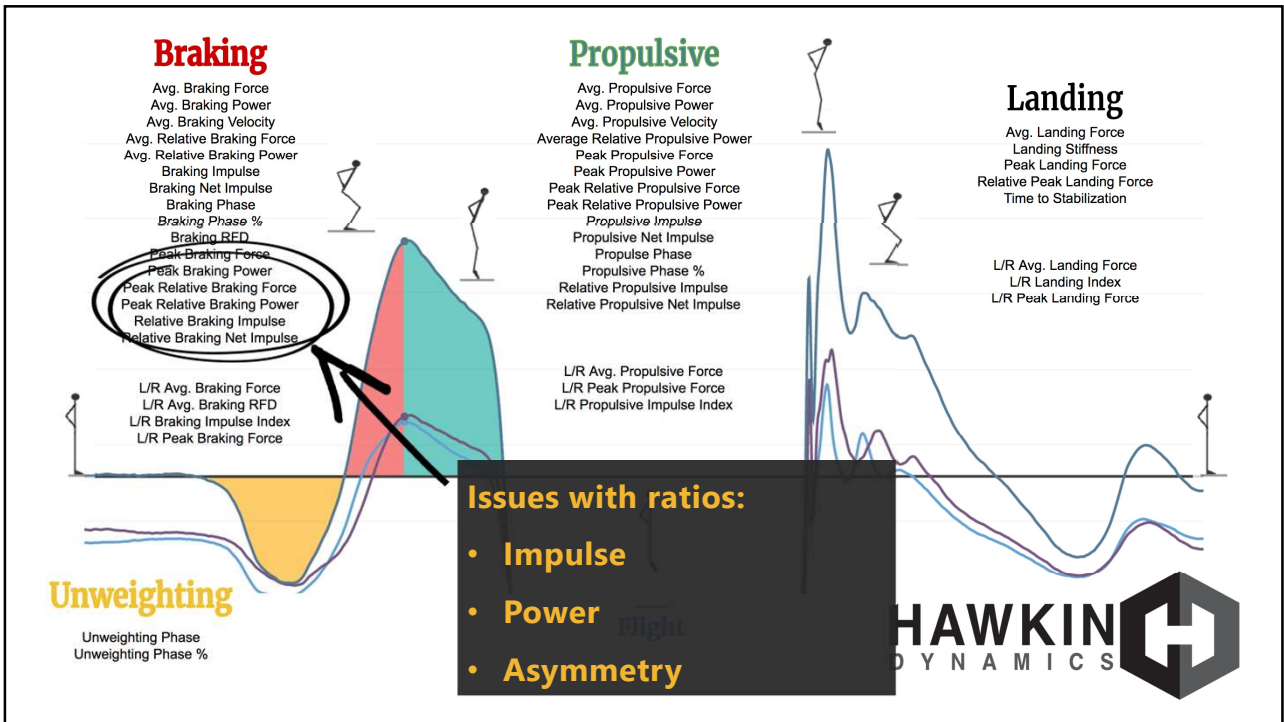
Braking

Avg. Braking Force
Avg. Braking Power
Avg. Braking Velocity
Avg. Relative Braking Force
Avg. Relative Braking Power
Braking Impulse
Braking Net Impulse
Braking Phase
Braking Phase %
Braking RFD
Peak Braking Force
Peak Braking Power
Peak Relative Braking Force
Peak Relative Braking Power
Relative Braking Impulse
Relative Braking Net Impulse

L/R Avg. Braking Force
L/R Avg. Braking RFD
L/R Braking Impulse Index
L/R Peak Braking Force

Propulsive

Avg. Propulsive Force
Avg. Propulsive Power
Avg. Propulsive Velocity
Average Relative Propulsive Power
Peak Propulsive Force
Peak Propulsive Power
Peak Relative Propulsive Force
Peak Relative Propulsive Power
Propulsive Impulse
Propulsive Net Impulse
Propulse Phase
Propulsive Phase %
Relative Propulsive Impulse
Relative Propulsive Net Impulse

L/R Avg. Propulsive Force
L/R Peak Propulsive Force
L/R Propulsive Impulse Index

Landing

Avg. Landing Force
Landing Stiffness
Peak Landing Force
Relative Peak Landing Force
Time to Stabilization

L/R Avg. Landing Force
L/R Landing Index
L/R Peak Landing Force

Unweighting

Unweighting Phase
Unweighting Phase %

Flight

Issues with ratios:
• Impulse
• Power
• Asymmetry

HAWKIN
DYNAMICS